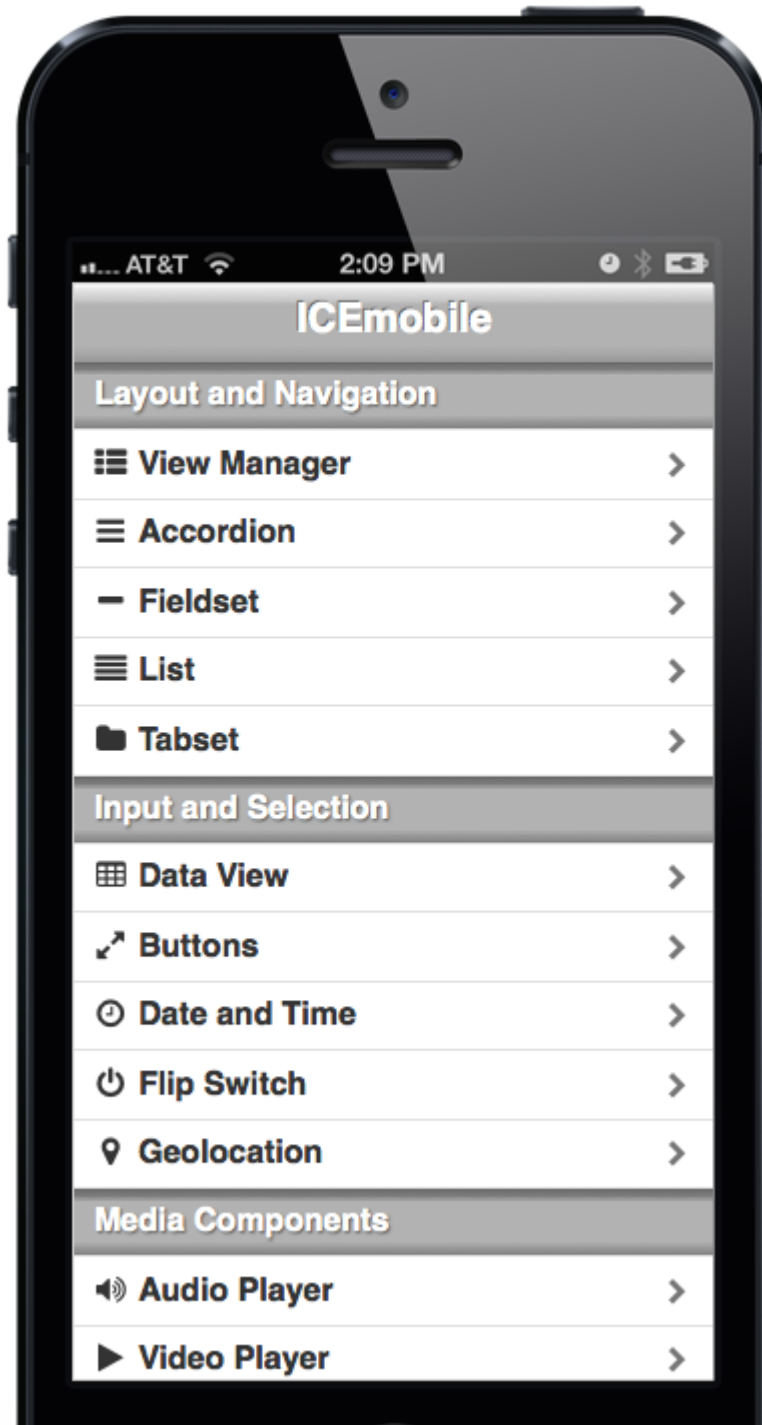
AT&T 2:09 PM

ICEmobile

Layout and Navigation

View Manager

Accordion

Fieldset

List

Tabset

Input and Selection

Data View

Buttons

Date and Time

Flip Switch

Geolocation

Media Components

Audio Player

Video Player